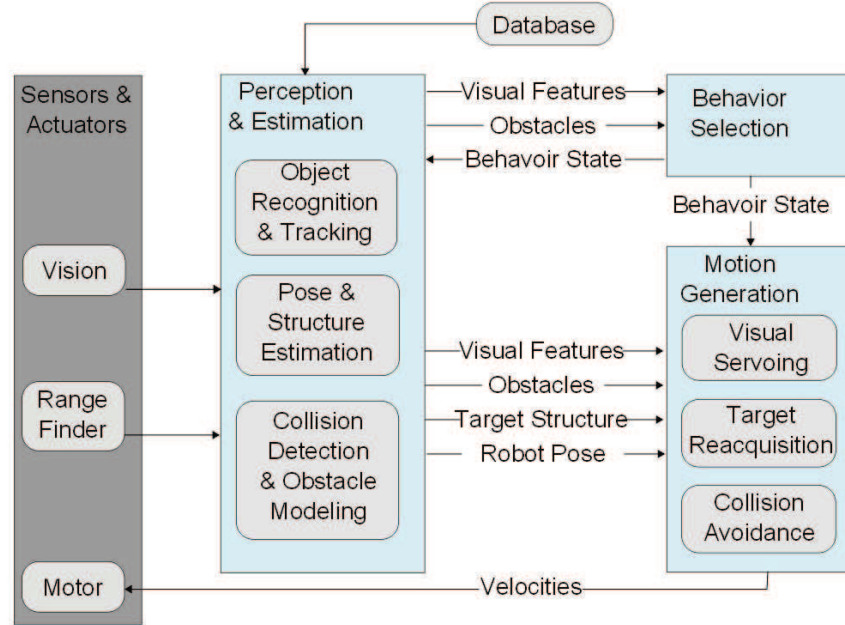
Database

Sensors & Actuators

Vision

Range Finder

Motor

Perception & Estimation

Object Recognition & Tracking

Pose & Structure Estimation

Collision Detection & Obstacle Modeling

Visual Features

Obstacles

Behavoir State

Behavior Selection

Behavoir State

Motion Generation

Visual Servoing

Target Reacquisition

Collision Avoidance

Visual Features

Obstacles

Target Structure

Robot Pose

Velocities